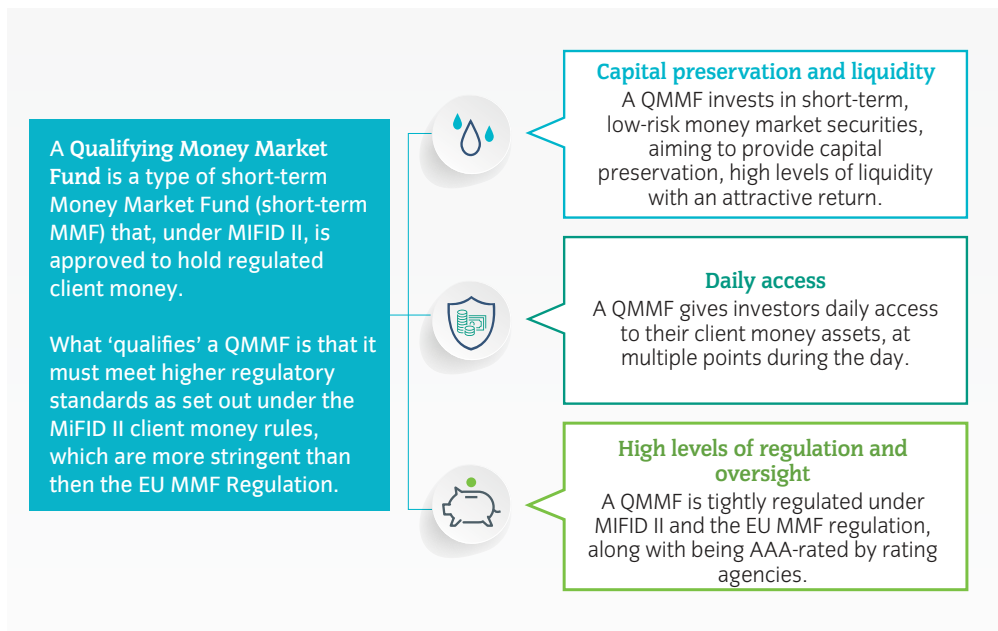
A **Qualifying Money Market Fund** is a type of short-term Money Market Fund (short-term MMF) that, under MIFID II, is approved to hold regulated client money.

What ‘qualifies’ a QMMF is that it must meet higher regulatory standards as set out under the MiFID II client money rules, which are more stringent than then the EU MMF Regulation.

**Capital preservation and liquidity**
A QMMF invests in short-term, low-risk money market securities, aiming to provide capital preservation, high levels of liquidity with an attractive return.

**Daily access**
A QMMF gives investors daily access to their client money assets, at multiple points during the day.

**High levels of regulation and oversight**
A QMMF is tightly regulated under MIFID II and the EU MMF regulation, along with being AAA-rated by rating agencies.